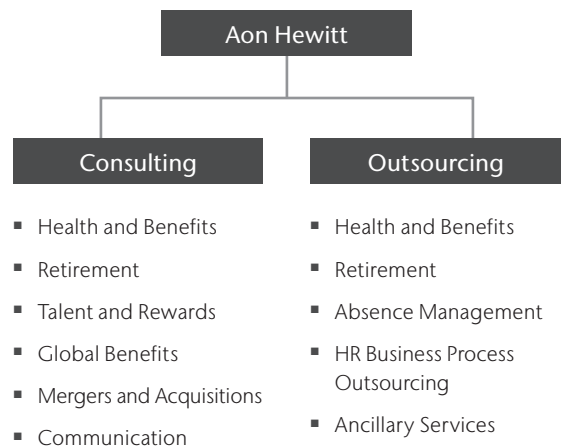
Aon Hewitt

Consulting

- Health and Benefits
- Retirement
- Talent and Rewards
- Global Benefits
- Mergers and Acquisitions
- Communication

Outsourcing

- Health and Benefits
- Retirement
- Absence Management
- HR Business Process Outsourcing
- Ancillary Services